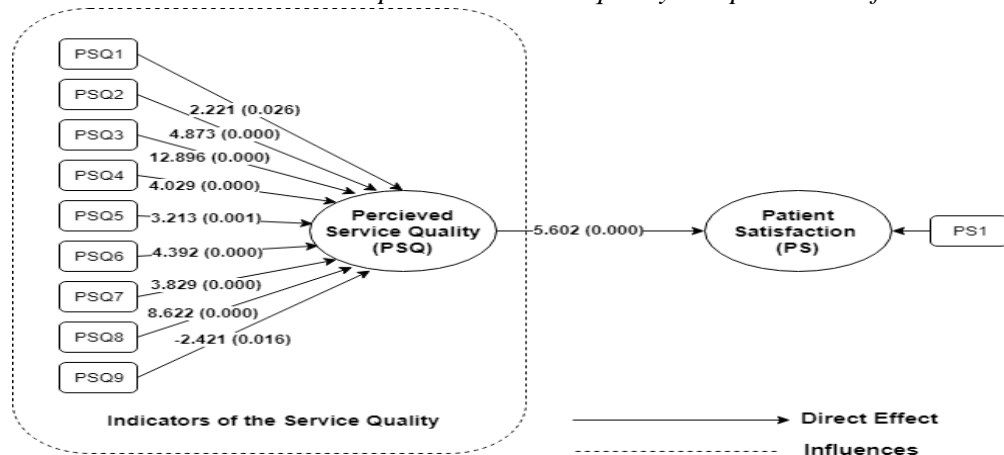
PSQ1
PSQ2
PSQ3
PSQ4
PSQ5
PSQ6
PSQ7
PSQ8
PSQ9

2.221 (0.026)
4.873 (0.000)
12.896 (0.000)
4.029 (0.000)
3.213 (0.001)
4.392 (0.000)
3.829 (0.000)
8.622 (0.000)
-2.421 (0.016)

Percieved Service Quality (PSQ)

5.602 (0.000)

Patient Satisfaction (PS)

PS1

Indicators of the Service Quality

Direct Effect
Influences